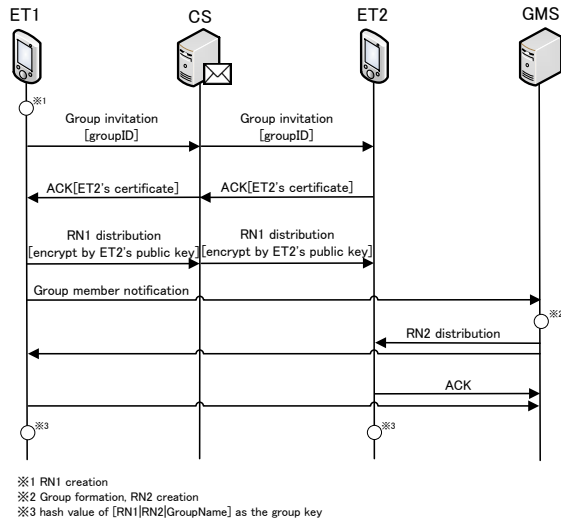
ET1

CS

ET2

GMS

※1

Group invitation [groupID]

Group invitation [groupID]

ACK[ET2's certificate]

ACK[ET2's certificate]

RN1 distribution [encrypt by ET2's public key]

RN1 distribution [encrypt by ET2's public key]

Group member notification

※2

RN2 distribution

ACK

※3

※3

※1 RN1 creation
※2 Group formation, RN2 creation
※3 hash value of [RN1|RN2|GroupName] as the group key